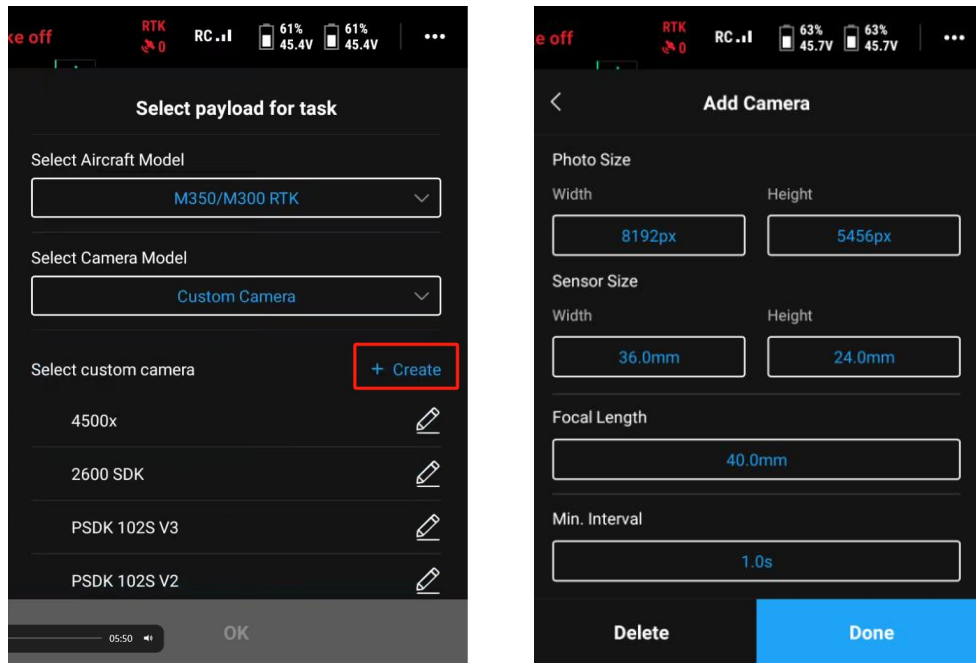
ke off RTK 0 RC 61% 45.4V 61% 45.4V •••

Select payload for task

Select Aircraft Model

M350/M300 RTK

Select Camera Model

Custom Camera

Select custom camera + Create

4500x

2600 SDK

PSDK 102S V3

PSDK 102S V2

05:50

OK

e off RTK 0 RC 63% 45.7V 63% 45.7V •••

Add Camera

Photo Size

Width Height

8192px 5456px

Sensor Size

Width Height

36.0mm 24.0mm

Focal Length

40.0mm

Min. Interval

1.0s

Delete Done